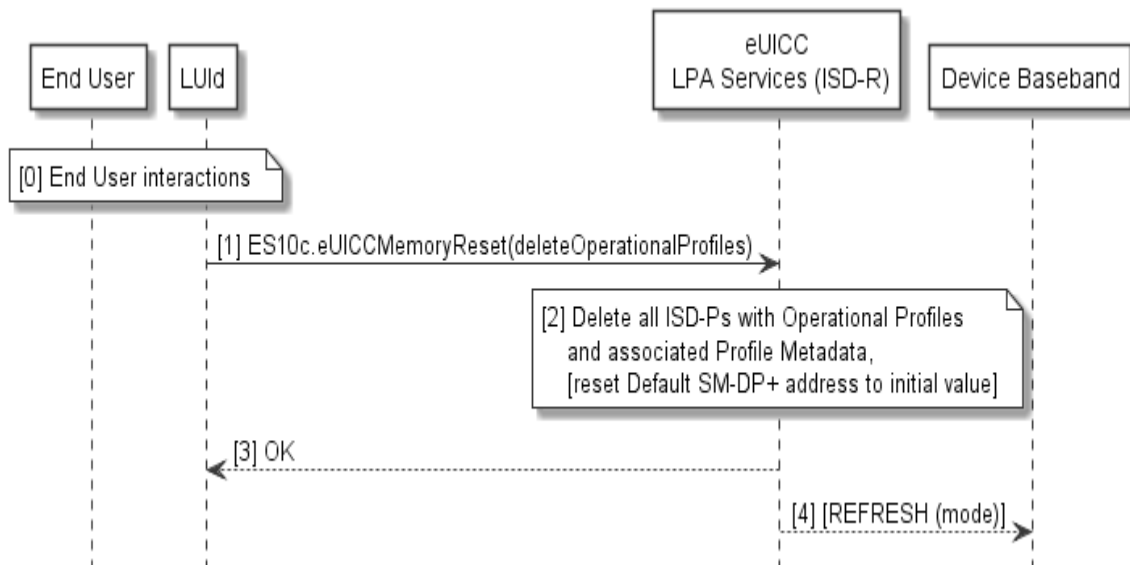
End User

LUId

eUICC
LPA Services (ISD-R)

Device Baseband

[0] End User interactions

[1] ES10c.eUICCMemoryReset(deleteOperationalProfiles)

[2] Delete all ISD-Ps with Operational Profiles and associated Profile Metadata, [reset Default SM-DP+ address to initial value]

[3] OK

[4] [REFRESH (mode)]